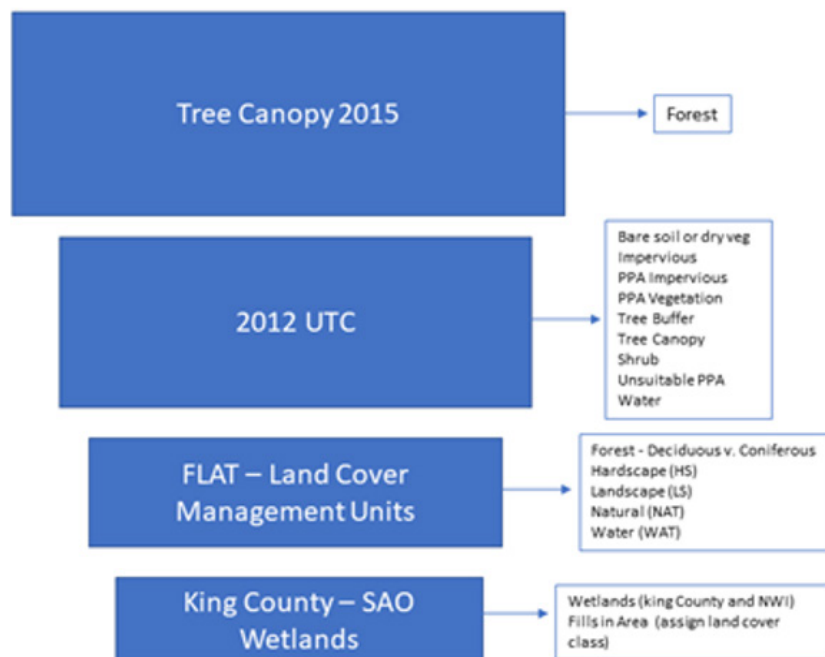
Tree Canopy 2015

Forest

2012 UTC

Bare soil or dry veg
Impervious
PPA Impervious
PPA Vegetation
Tree Buffer
Tree Canopy
Shrub
Unsuitable PPA
Water

FLAT – Land Cover Management Units

Forest - Deciduous v. Coniferous
Hardscape (HS)
Landscape (LS)
Natural (NAT)
Water (WAT)

King County – SAO Wetlands

Wetlands (king County and NWI)
Fills in Area (assign land cover class)